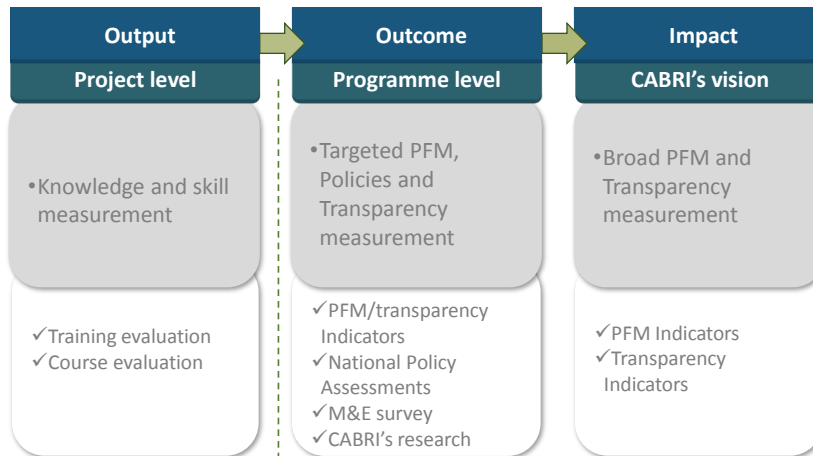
Output

Project level

•Knowledge and skill measurement

✓Training evaluation
✓Course evaluation

Outcome

Programme level

•Targeted PFM, Policies and Transparency measurement

✓PFM/transparency Indicators
✓National Policy Assessments
✓M&E survey
✓CABRI's research

Impact

CABRI's vision

•Broad PFM and Transparency measurement

✓PFM Indicators
✓Transparency Indicators